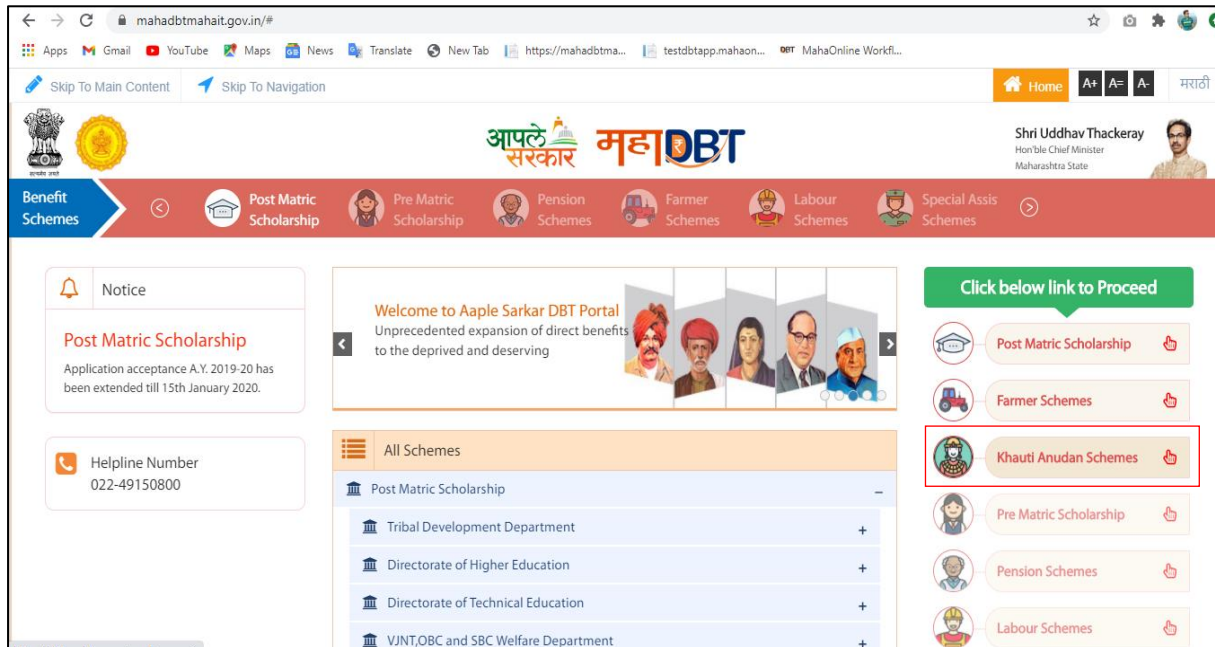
mahadbtmahait.gov.in/#

Apps Gmail YouTube Maps News Translate New Tab https://mahadbtma... testdbtapp.mahaon... MahaOnline Workfl...

Skip To Main Content Skip To Navigation

Home A+ A= A- मराठी

सत्यमेव जयते

आपले सरकार महाDBT

Shri Uddhav Thackeray
Hon'ble Chief Minister
Maharashtra State

Benefit Schemes

Post Matric Scholarship
Pre Matric Scholarship
Pension Schemes
Farmer Schemes
Labour Schemes
Special Assis Schemes

Notice

Post Matric Scholarship
Application acceptance A.Y. 2019-20 has been extended till 15th January 2020.

Helpline Number
022-49150800

Welcome to Aaple Sarkar DBT Portal
Unprecedented expansion of direct benefits to the deprived and deserving

All Schemes

Post Matric Scholarship –
Tribal Development Department +
Directorate of Higher Education +
Directorate of Technical Education +
VJNT,OBC and SBC Welfare Department +

Click below link to Proceed

Post Matric Scholarship
Farmer Schemes
Khauti Anudan Schemes
Pre Matric Scholarship
Pension Schemes
Labour Schemes